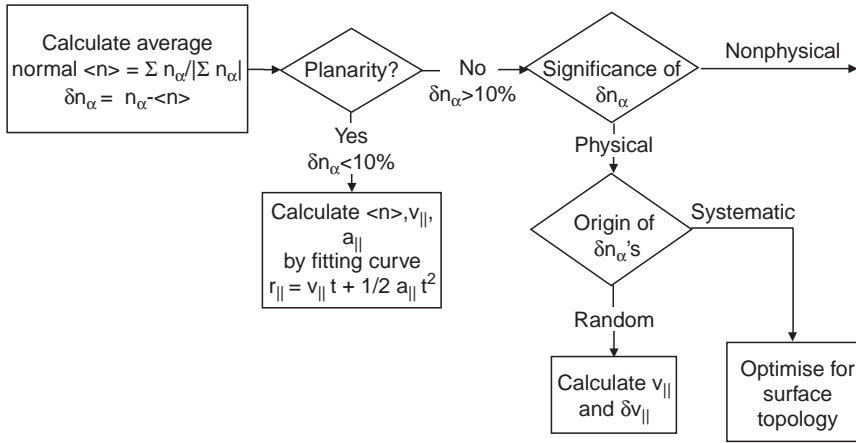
Calculate average normal $<n> = \Sigma n_\alpha / |\Sigma n_\alpha|$
$\delta n_\alpha = n_\alpha - <n>$

Planarity?

No
$\delta n_\alpha > 10\%$

Significance of $\delta n_\alpha$

Nonphysical

Yes
$\delta n_\alpha < 10\%$

Calculate $<n>, v_{||}, a_{||}$ by fitting curve $r_{||} = v_{||}\, t + 1/2\, a_{||}\, t^2$

Physical

Origin of $\delta n_\alpha$'s

Systematic

Random

Calculate $v_{||}$ and $\delta v_{||}$

Optimise for surface topology